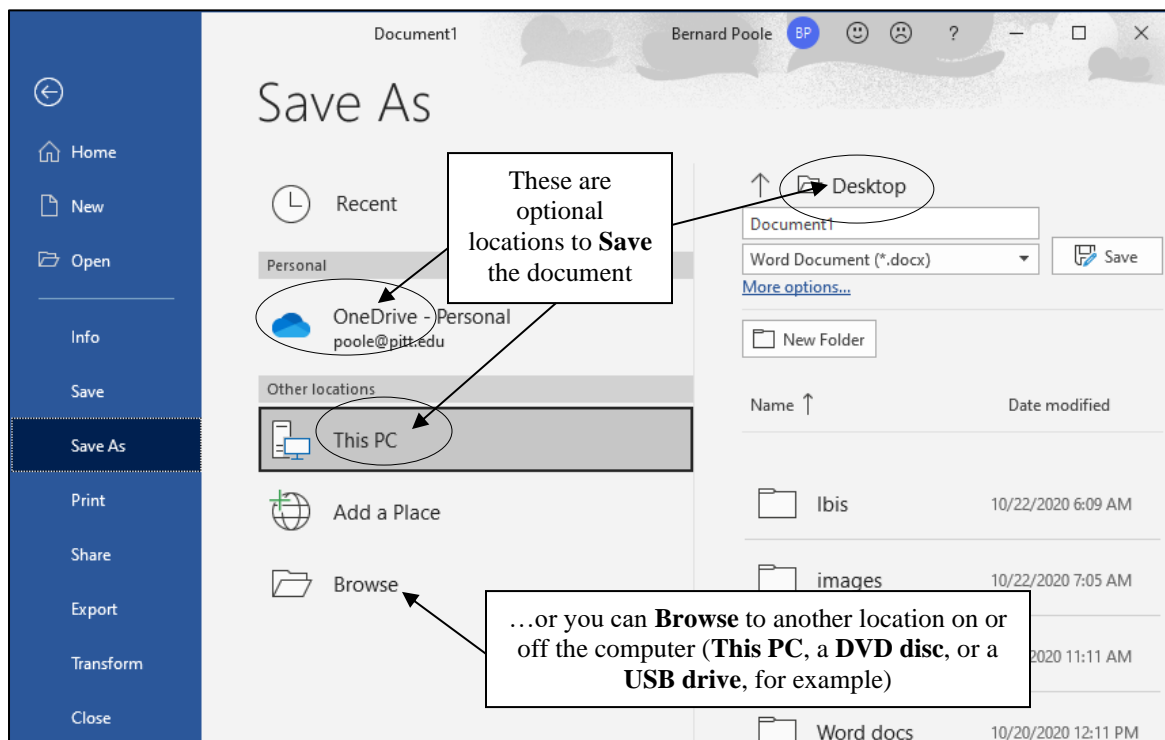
Document1 Bernard Poole BP ?

Home
New
Open
Info
Save
Save As
Print
Share
Export
Transform
Close

Save As

Recent

Personal

OneDrive - Personal
poole@pitt.edu

Other locations

This PC

Add a Place

Browse

These are optional locations to **Save** the document

Desktop

Document1

Word Document (*.docx)

Save

More options...

New Folder

Name ↑ Date modified

Ibis 10/22/2020 6:09 AM

images 10/22/2020 7:05 AM

2020 11:11 AM

Word docs 10/20/2020 12:11 PM

…or you can **Browse** to another location on or off the computer (**This PC**, a **DVD disc**, or a **USB drive**, for example)